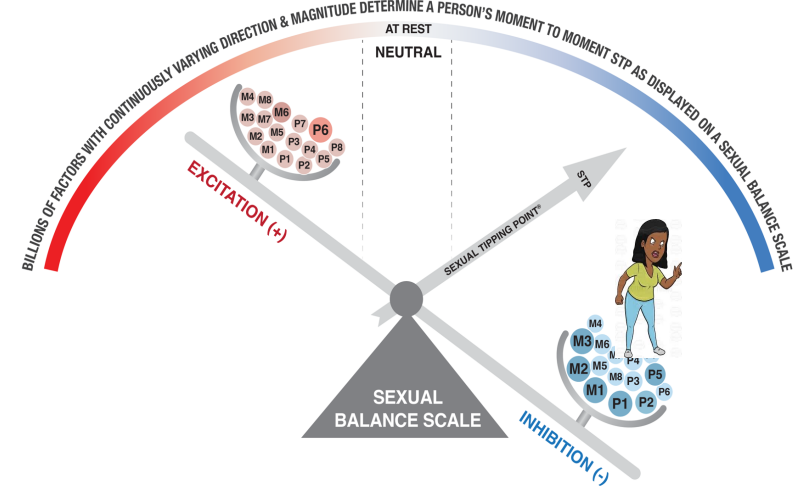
BILLIONS OF FACTORS WITH CONTINUOUSLY VARYING DIRECTION & MAGNITUDE DETERMINE A PERSON'S MOMENT TO MOMENT STP AS DISPLAYED ON A SEXUAL BALANCE SCALE

AT REST

NEUTRAL

M4 M8 M6 M3 M7 P7 P6 M2 M5 P3 M1 P1 P4 P8 P2 P5

EXCITATION (+)

STP

SEXUAL TIPPING POINT®

M4 M3 M6 M M2 M5 P4 M1 M8 P3 P5 P6 P1 P2

SEXUAL BALANCE SCALE

INHIBITION (-)